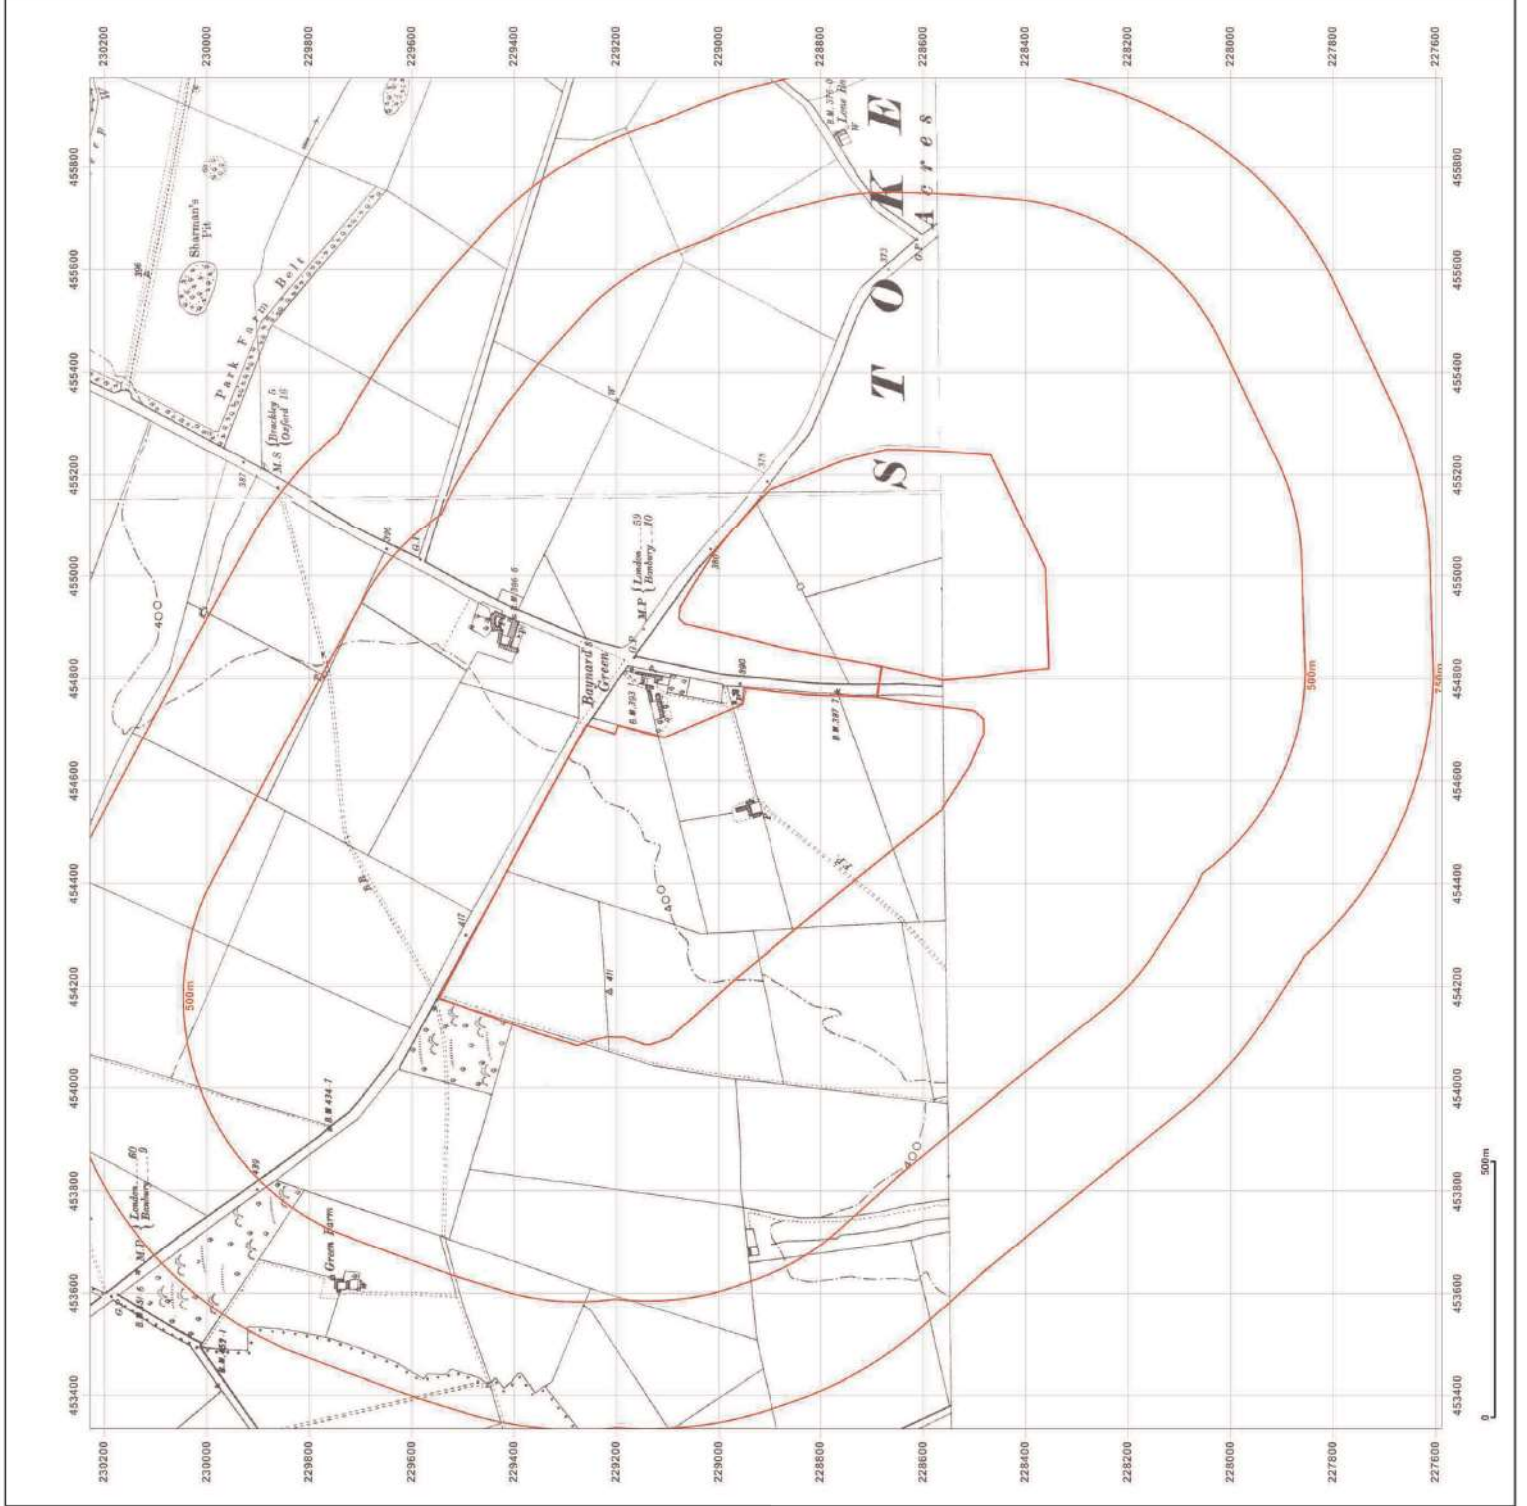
230200
230000
229800
229600
229400
229200
229000
228800
228600
228400
228200
228000
227800
227600

455800
455600
455400
455200
455000
454800
454600
454400
454200
454000
453800
453600
453400

Sharman's Pit
Park Farm Belt
M.S {Brackley 5 Oxford 18}
Baynard's Green
M.P {London 59 Banbury 10}
M.P {London 60 Banbury 9}
Green Farm
S T O K E
Acres
B.M. 376·0
Lone Barn
B.M. 396·6
B.M. 393
B.M. 387·2
B.M. 434·7
B.M. 397·1
400
500m
750m
0
500m